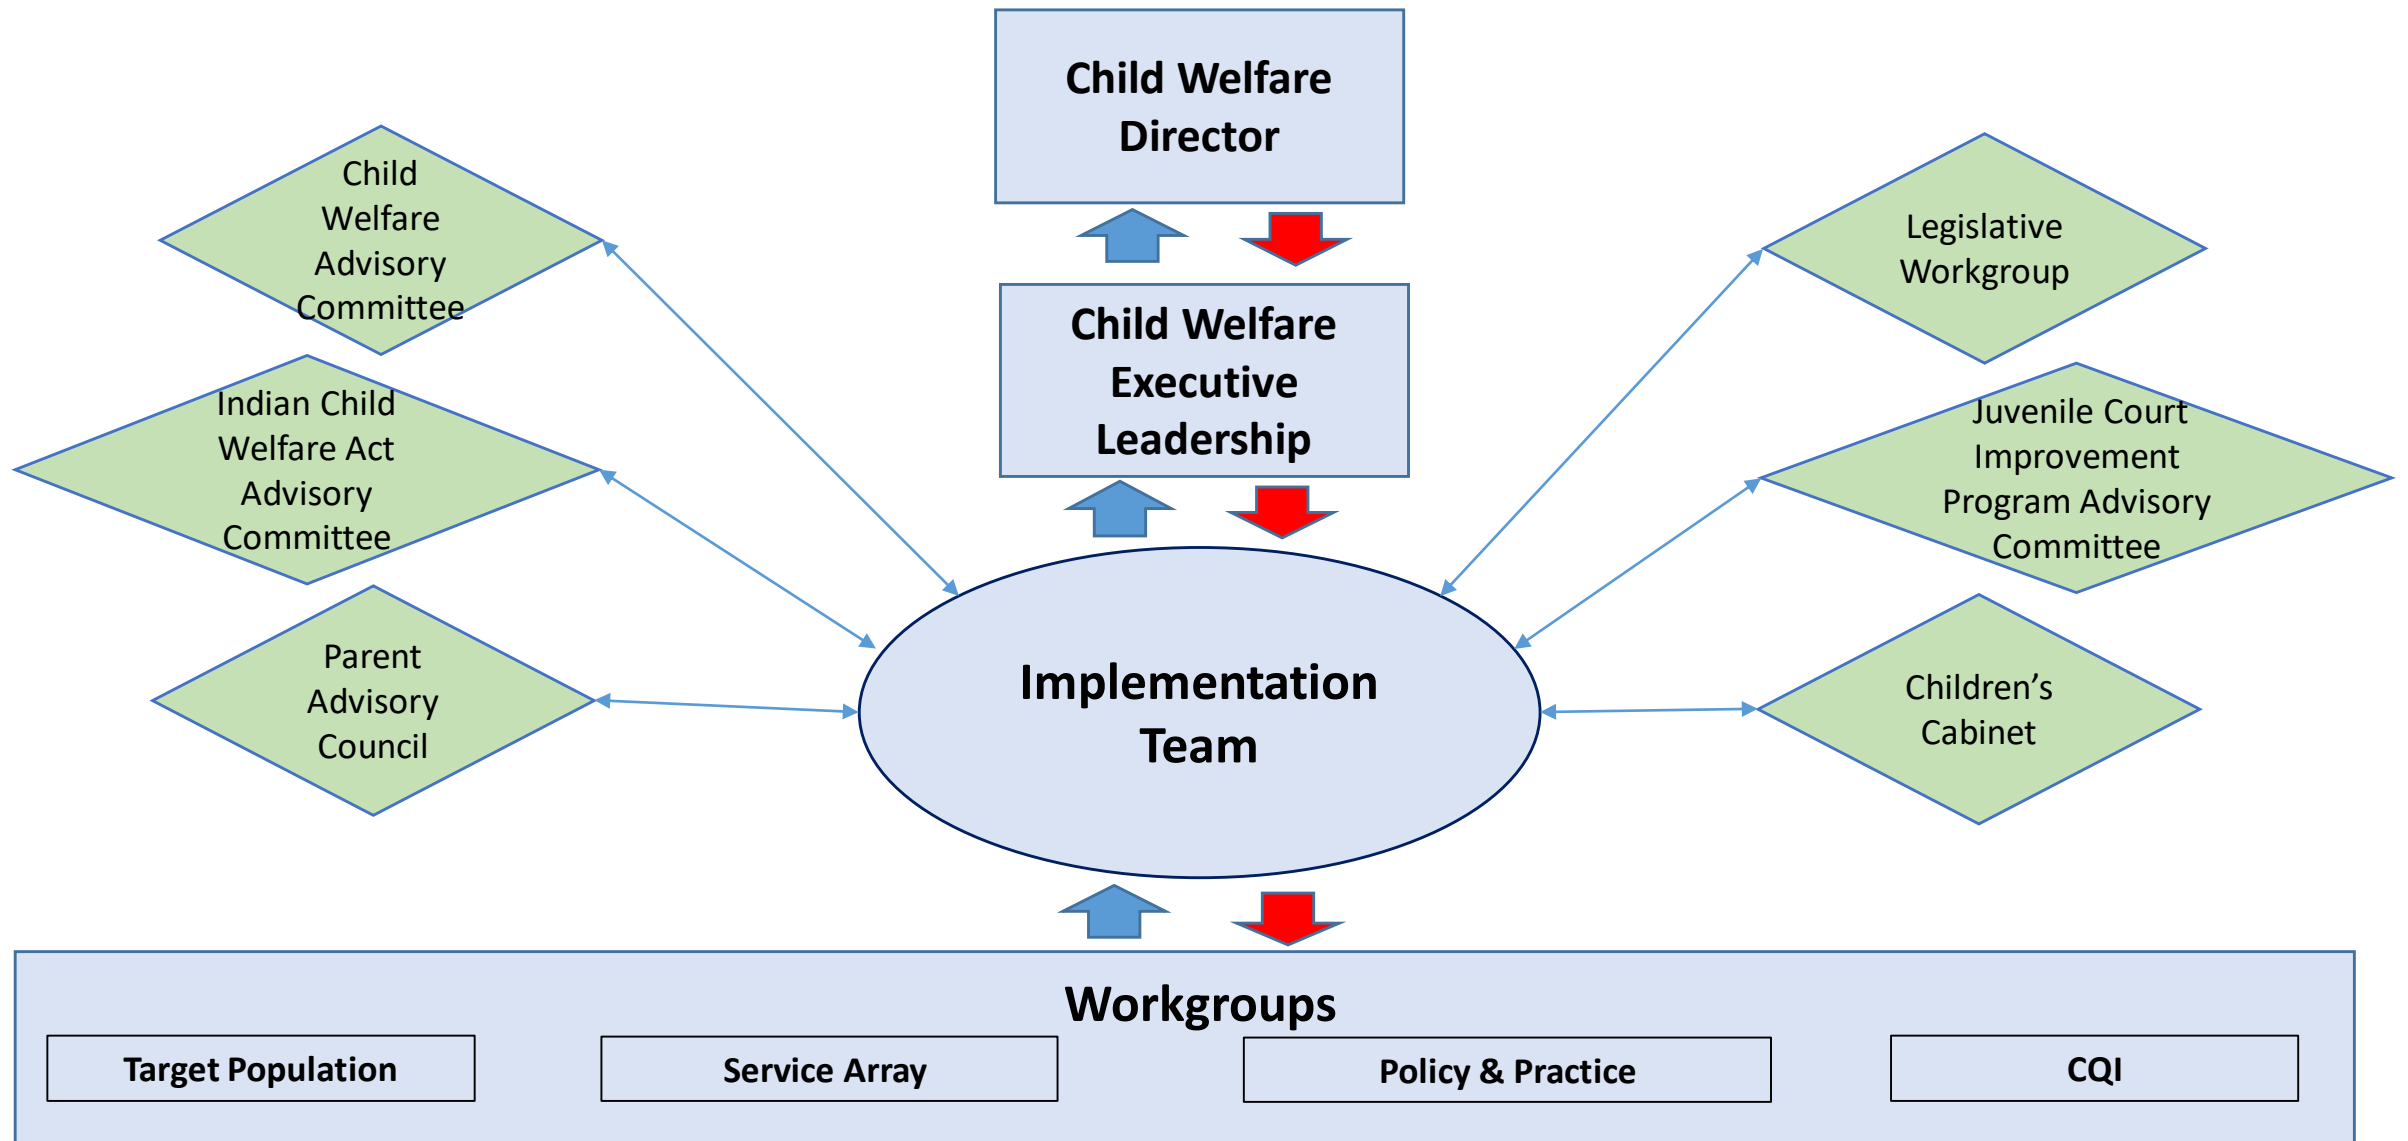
Child Welfare Director

Child Welfare Advisory Committee

Legislative Workgroup

Child Welfare Executive Leadership

Indian Child Welfare Act Advisory Committee

Juvenile Court Improvement Program Advisory Committee

Parent Advisory Council

Implementation Team

Children's Cabinet

Workgroups

Target Population

Service Array

Policy & Practice

CQI